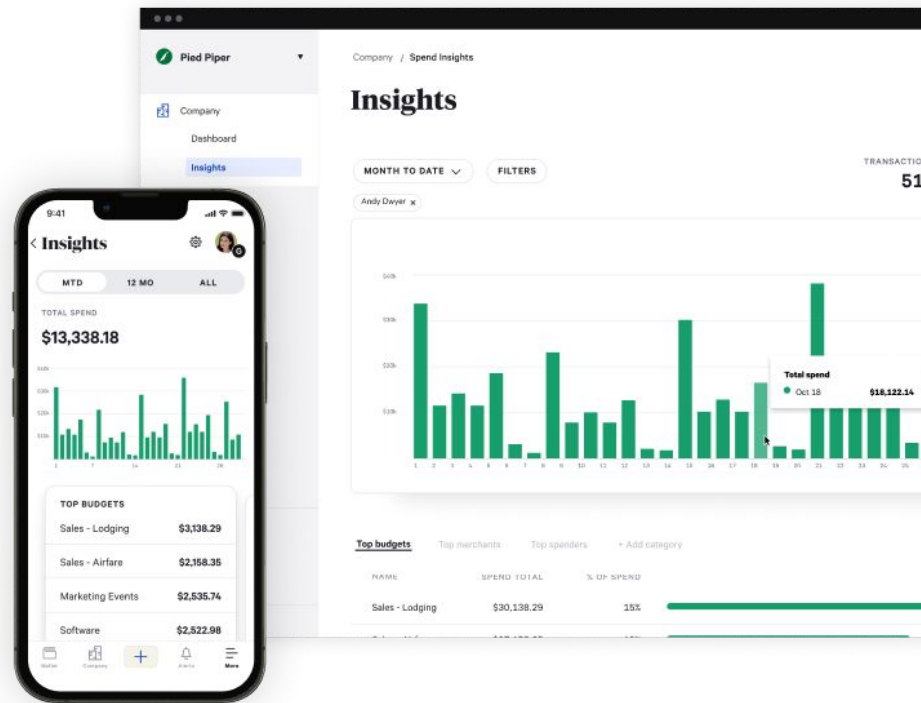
Pied Piper

Company

Dashboard

Insights

Company / Spend Insights

Insights

MONTH TO DATE

FILTERS

TRANSACTIO

51

Andy Dwyer ×

\$40k

\$30k

\$20k

\$10k

1 2 3 4 5 6 7 8 9 10 11 12 13 14 15 16 17 18 19 20 21 22 23 24 25

Total spend

Oct 18 \$18,122.14

Top budgets Top merchants Top spenders + Add category

NAME SPEND TOTAL % OF SPEND

Sales - Lodging \$30,138.29 15%

9:41

Insights

MTD 12 MO ALL

TOTAL SPEND

\$13,338.18

\$30k

\$20k

\$10k

1 7 14 21 28

TOP BUDGETS

Sales - Lodging \$3,138.29

Sales - Airfare \$2,158.35

Marketing Events \$2,535.74

Software \$2,522.98

Wallet Company Alerts More